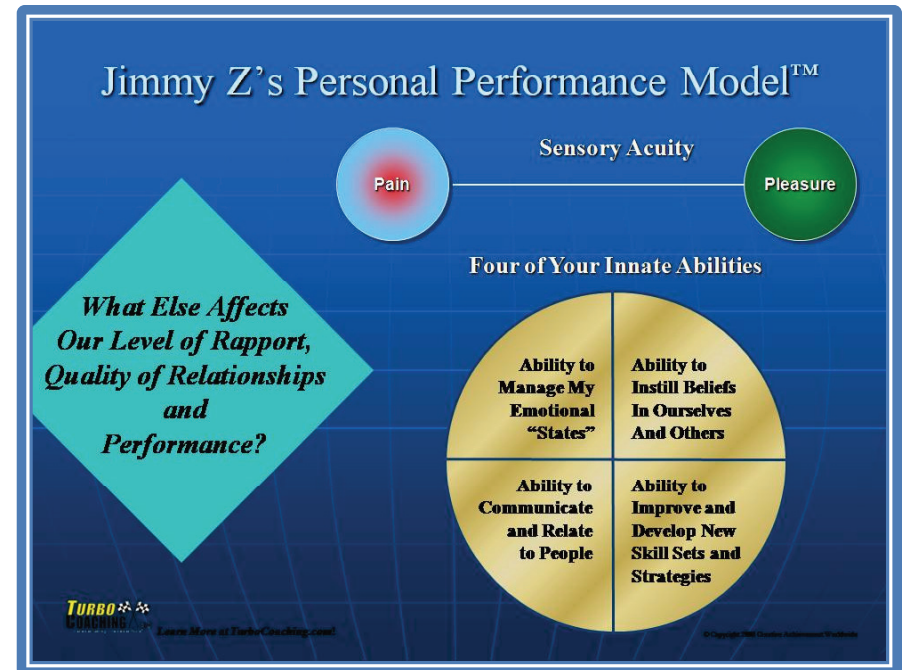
Jimmy Z's Personal Performance Model™

Pain

Sensory Acuity

Pleasure

What Else Affects Our Level of Rapport, Quality of Relationships and Performance?

Four of Your Innate Abilities

Ability to Manage My Emotional "States"

Ability to Instill Beliefs In Ourselves And Others

Ability to Communicate and Relate to People

Ability to Improve and Develop New Skill Sets and Strategies

TURBO COACHING

Learn More at TurboCoaching.com!

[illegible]